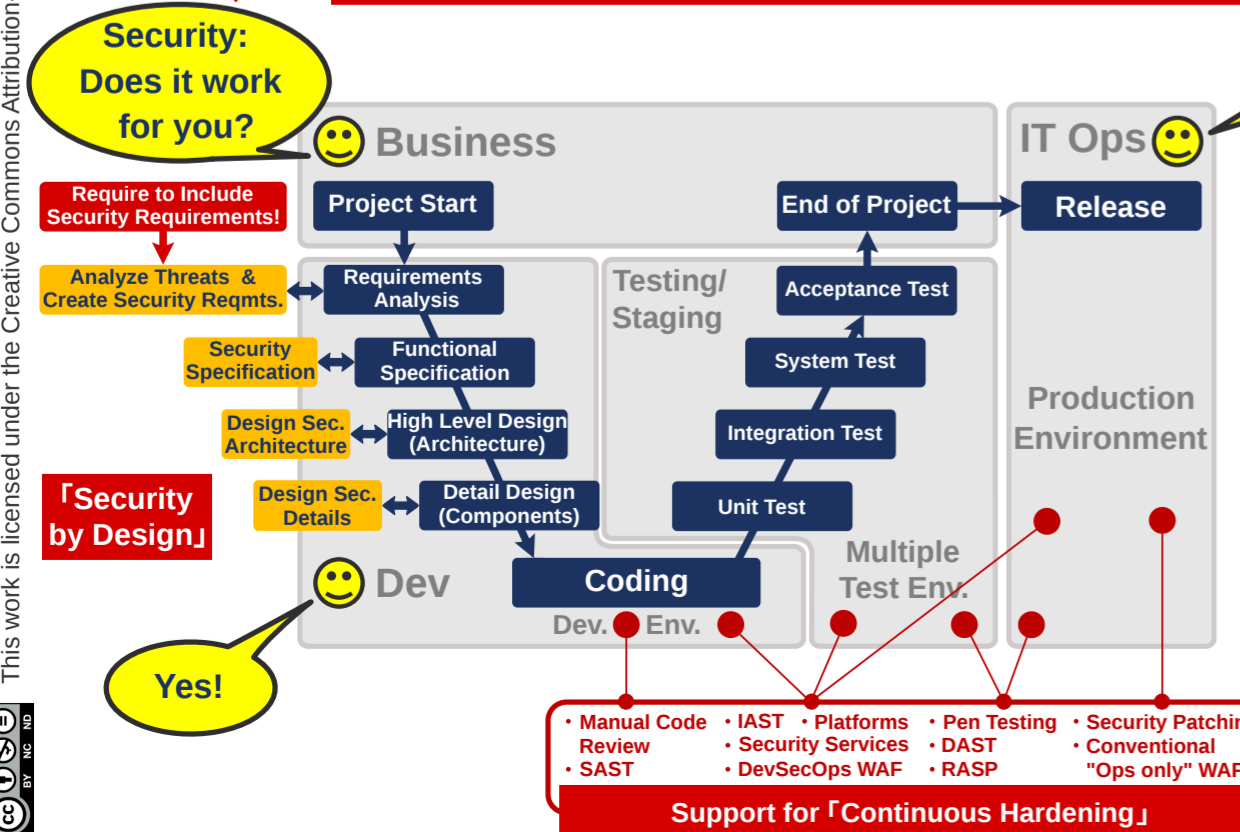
This work is licensed under the Creative Commons Attribution

Security: Does it work for you?

Business

IT Ops

Require to Include Security Requirements!

Project Start

End of Project

Release

Analyze Threats & Create Security Reqmts.

Requirements Analysis

Testing/ Staging

Acceptance Test

Security Specification

Functional Specification

System Test

Production Environment

Design Sec. Architecture

High Level Design (Architecture)

Integration Test

「Security by Design」

Design Sec. Details

Detail Design (Components)

Unit Test

Dev

Coding

Multiple Test Env.

Dev. Env.

Yes!

・Manual Code Review
・SAST

・IAST ・Platforms
・Security Services
・DevSecOps WAF

・Pen Testing
・DAST
・RASP

・Security Patchin
・Conventional "Ops only" WAF

Support for「Continuous Hardening」